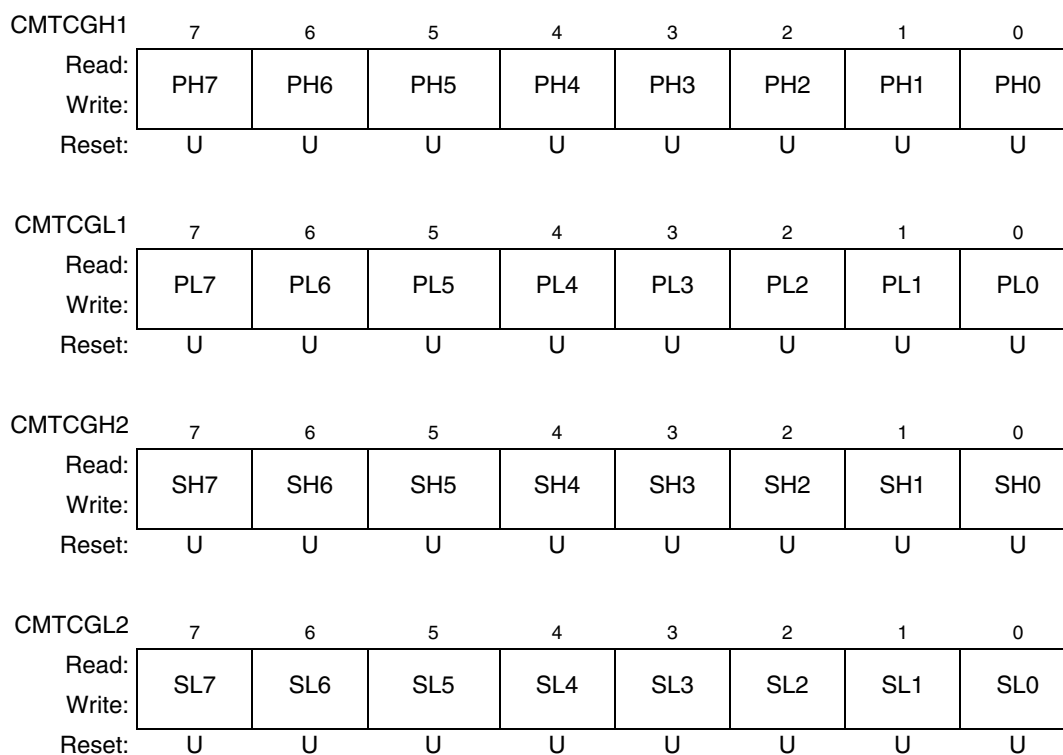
| CMTCGH1 | 7 | 6 | 5 | 4 | 3 | 2 | 1 | 0 |
|---|---|---|---|---|---|---|---|---|
| Read: Write: | PH7 | PH6 | PH5 | PH4 | PH3 | PH2 | PH1 | PH0 |
| Reset: | U | U | U | U | U | U | U | U |

| CMTCGL1 | 7 | 6 | 5 | 4 | 3 | 2 | 1 | 0 |
|---|---|---|---|---|---|---|---|---|
| Read: Write: | PL7 | PL6 | PL5 | PL4 | PL3 | PL2 | PL1 | PL0 |
| Reset: | U | U | U | U | U | U | U | U |

| CMTCGH2 | 7 | 6 | 5 | 4 | 3 | 2 | 1 | 0 |
|---|---|---|---|---|---|---|---|---|
| Read: Write: | SH7 | SH6 | SH5 | SH4 | SH3 | SH2 | SH1 | SH0 |
| Reset: | U | U | U | U | U | U | U | U |

| CMTCGL2 | 7 | 6 | 5 | 4 | 3 | 2 | 1 | 0 |
|---|---|---|---|---|---|---|---|---|
| Read: Write: | SL7 | SL6 | SL5 | SL4 | SL3 | SL2 | SL1 | SL0 |
| Reset: | U | U | U | U | U | U | U | U |